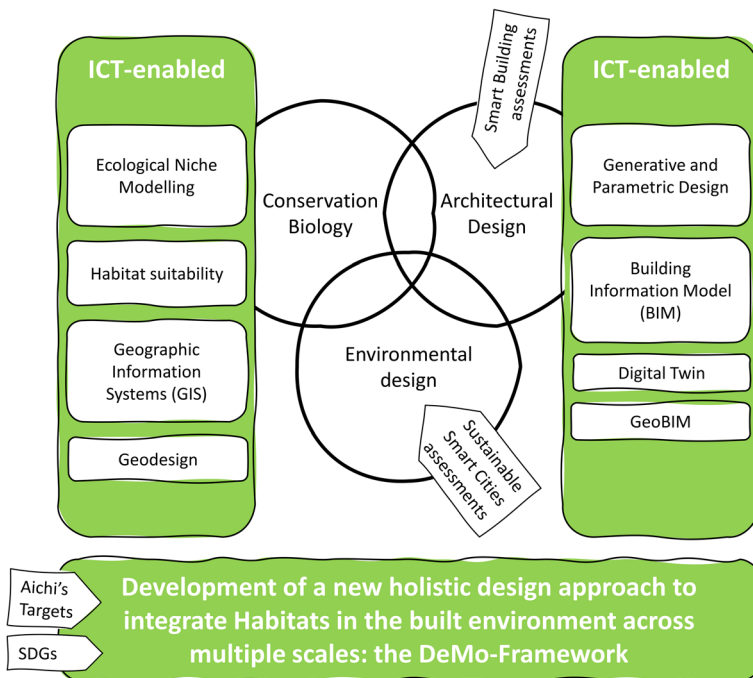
ICT-enabled

Ecological Niche Modelling

Habitat suitability

Geographic Information Systems (GIS)

Geodesign

Smart Building assessments

Conservation Biology

Architectural Design

Environmental design

Sustainable Smart Cities assessments

ICT-enabled

Generative and Parametric Design

Building Information Model (BIM)

Digital Twin

GeoBIM

Aichi's Targets

SDGs

Development of a new holistic design approach to integrate Habitats in the built environment across multiple scales: the DeMo-Framework